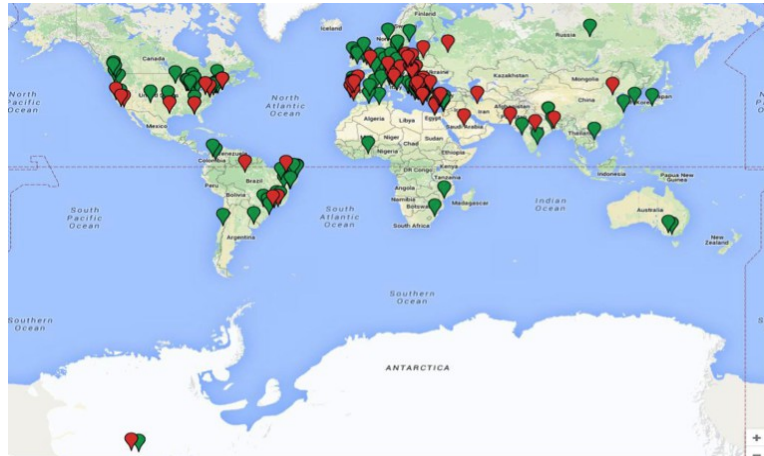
Iceland
Finland
Norway
Russia
Canada
Kazakhstan
Mongolia
North Pacific Ocean
North Atlantic Ocean
United States
Mexico
Algeria
Libya
Egypt
Mali
Niger
Chad
Sudan
Saudi Arabia
Iran
Afghanistan
Pakistan
India
China
Thailand
Ethiopia
Kenya
DR Congo
Tanzania
Angola
Namibia
Botswana
Madagascar
South Africa
Venezuela
Colombia
Peru
Brazil
Bolivia
Argentina
Indonesia
Papua New Guinea
Australia
New Zealand
South Pacific Ocean
South Atlantic Ocean
Indian Ocean
Southern Ocean
Southern Ocean
ANTARCTICA
+
−